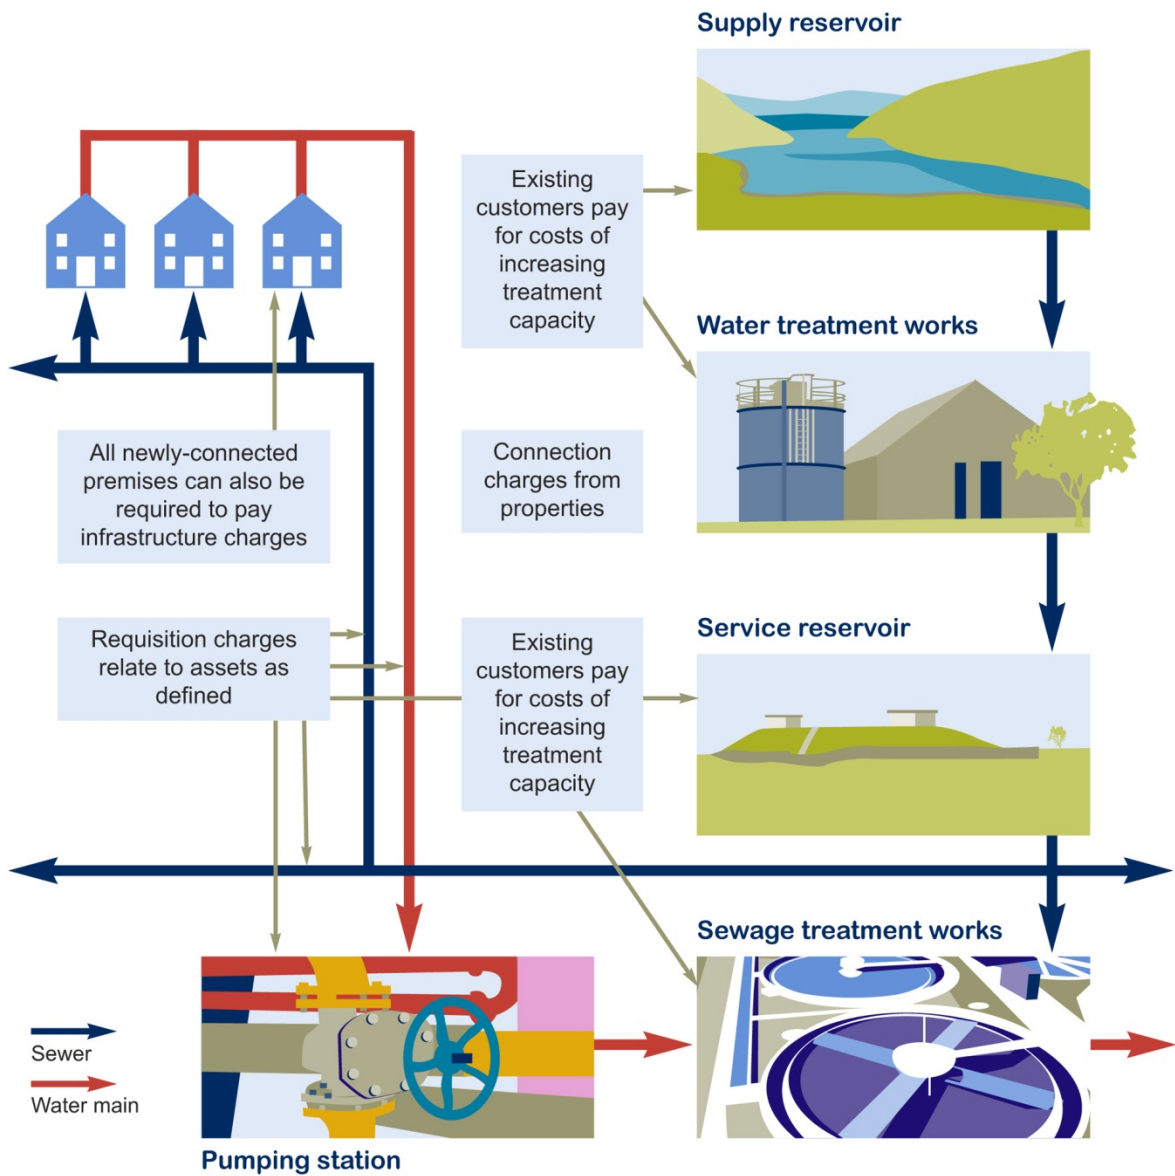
Supply reservoir

Existing customers pay for costs of increasing treatment capacity

Water treatment works

All newly-connected premises can also be required to pay infrastructure charges

Connection charges from properties

Requisition charges relate to assets as defined

Existing customers pay for costs of increasing treatment capacity

Service reservoir

Sewage treatment works

Sewer

Water main

Pumping station